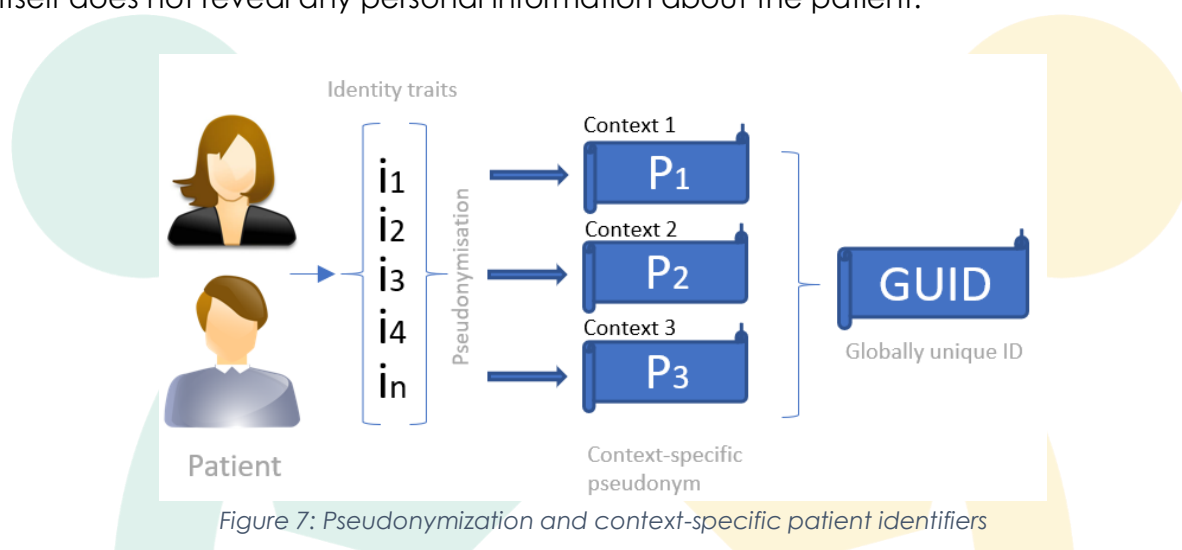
itself does not reveal any personal information about the patient.

Identity traits

$i_1$
$i_2$
$i_3$
$i_4$
$i_n$

Pseudonymisation

Context 1
$P_1$
Context 2
$P_2$
Context 3
$P_3$

GUID

Globally unique ID

Patient

Context-specific pseudonym

Figure 7: Pseudonymization and context-specific patient identifiers